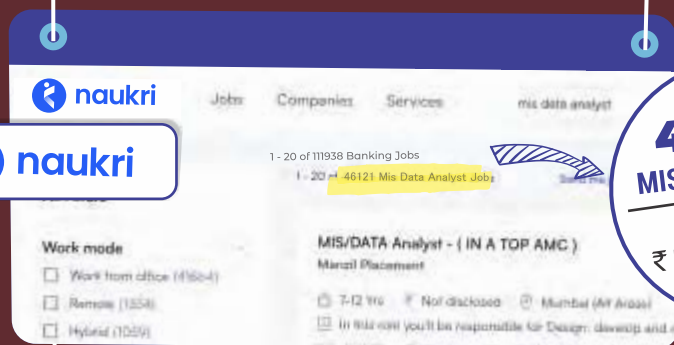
naukri

Jobs Companies Services

mis data analyst

naukri

1 - 20 of 111938 Banking Jobs

1 - 20 of 46121 Mis Data Analyst Jobs

Send me

4

MIS

₹

Work mode

Work from office (41664)

Remote (1554)

Hybrid (1059)

MIS/DATA Analyst - ( IN A TOP AMC )

Manzil Placement

7-12 Yrs Not disclosed Mumbai (All Areas)

In this role you'll be responsible for Design, develop and a